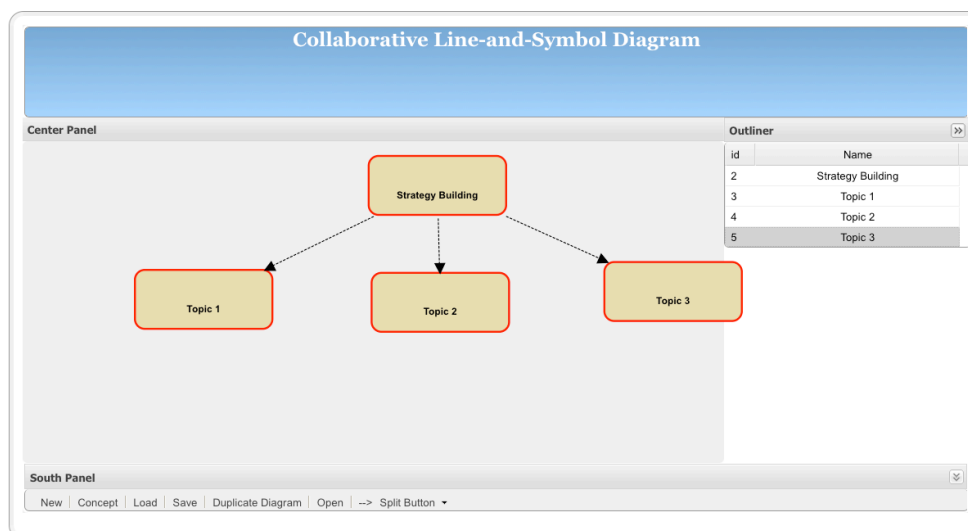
Collaborative Line-and-Symbol Diagram

Center Panel

Strategy Building

Topic 1

Topic 2

Topic 3

Outliner

| id | Name |
|---|---|
| 2 | Strategy Building |
| 3 | Topic 1 |
| 4 | Topic 2 |
| 5 | Topic 3 |

South Panel

New | Concept | Load | Save | Duplicate Diagram | Open | --> | Split Button